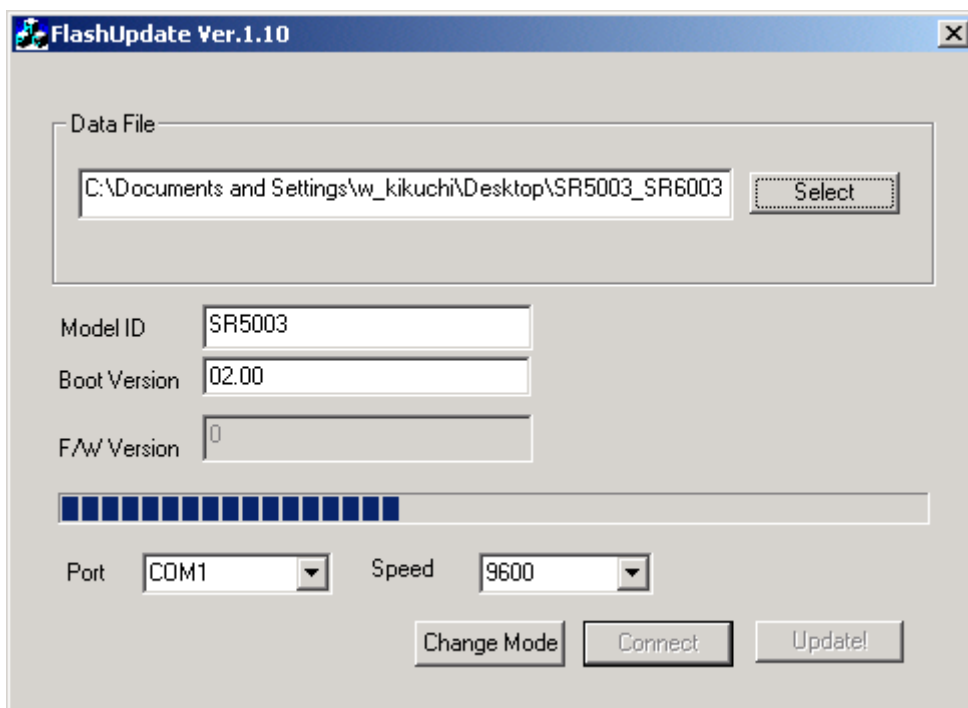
FlashUpdate Ver.1.10

Data File

C:\Documents and Settings\w_kikuchi\Desktop\SR5003_SR6003

Select

Model ID SR5003

Boot Version 02.00

F/W Version 0

Port COM1

Speed 9600

Change Mode

Connect

Update!